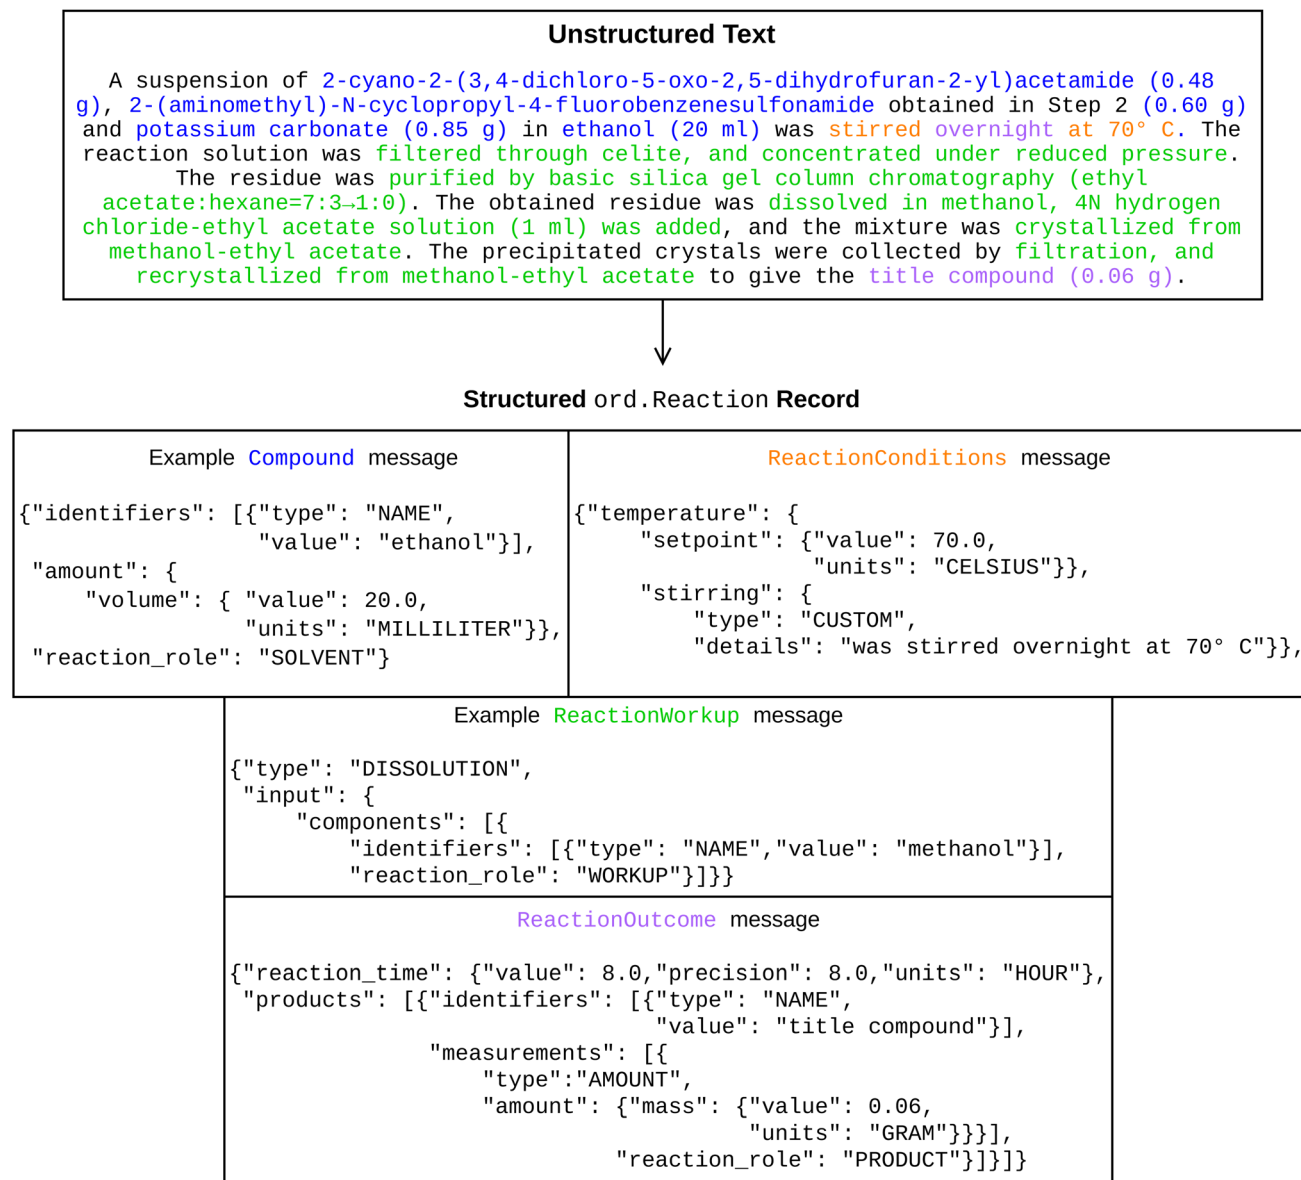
Unstructured Text

A suspension of 2-cyano-2-(3,4-dichloro-5-oxo-2,5-dihydrofuran-2-yl)acetamide (0.48 g), 2-(aminomethyl)-N-cyclopropyl-4-fluorobenzenesulfonamide obtained in Step 2 (0.60 g) and potassium carbonate (0.85 g) in ethanol (20 ml) was stirred overnight at 70° C. The reaction solution was filtered through celite, and concentrated under reduced pressure. The residue was purified by basic silica gel column chromatography (ethyl acetate:hexane=7:3→1:0). The obtained residue was dissolved in methanol, 4N hydrogen chloride-ethyl acetate solution (1 ml) was added, and the mixture was crystallized from methanol-ethyl acetate. The precipitated crystals were collected by filtration, and recrystallized from methanol-ethyl acetate to give the title compound (0.06 g).

Structured ord.Reaction Record

Example Compound message

{"identifiers": [{"type": "NAME",
"value": "ethanol"}],
"amount": {
"volume": { "value": 20.0,
"units": "MILLILITER"}},
"reaction_role": "SOLVENT"}

ReactionConditions message

{"temperature": {
"setpoint": {"value": 70.0,
"units": "CELSIUS"}},
"stirring": {
"type": "CUSTOM",
"details": "was stirred overnight at 70° C"}},

Example ReactionWorkup message

{"type": "DISSOLUTION",
"input": {
"components": [{
"identifiers": [{"type": "NAME","value": "methanol"}],
"reaction_role": "WORKUP"}]}}

ReactionOutcome message

{"reaction_time": {"value": 8.0,"precision": 8.0,"units": "HOUR"},
"products": [{"identifiers": [{"type": "NAME",
"value": "title compound"}],
"measurements": [{
"type":"AMOUNT",
"amount": {"mass": {"value": 0.06,
"units": "GRAM"}}}],
"reaction_role": "PRODUCT"}]}]}